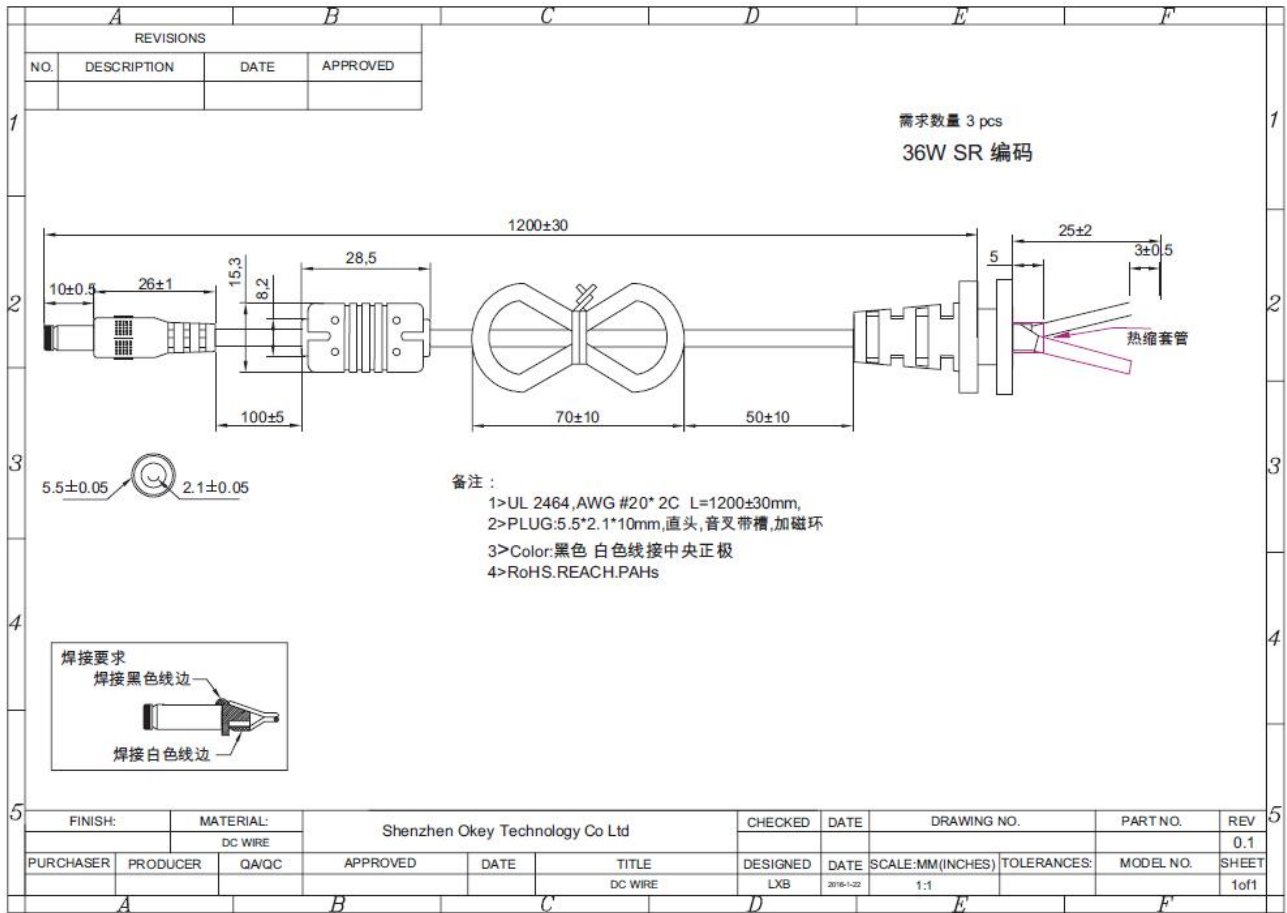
A B C D E F

REVISIONS

| NO. | DESCRIPTION | DATE | APPROVED |
|---|---|---|---|
| | | | |

1

需求数量 3 pcs

36W SR 编码

1200±30

25±2

5

3±0.5

28,5

15,3

8,2

10±0.5

26±1

2

热缩套管

100±5

70±10

50±10

3

5.5±0.05

2.1±0.05

备注：

1>UL 2464,AWG #20* 2C L=1200±30mm,

2>PLUG:5.5*2.1*10mm,直头,音叉带槽,加磁环

3>Color:黑色 白色线接中央正极

4>RoHS.REACH.PAHs

4

焊接要求

焊接黑色线边

焊接白色线边

5

| FINISH: | MATERIAL: | Shenzhen Okey Technology Co Ltd | | CHECKED | DATE | DRAWING NO. | | PART NO. | REV |
|---|---|---|---|---|---|---|---|---|---|
| | DC WIRE | | | | | | | | 0.1 |
| PURCHASER | PRODUCER | QA/QC | APPROVED | DATE | TITLE | DESIGNED | DATE | SCALE:MM(INCHES) | TOLERANCES: | MODEL NO. | SHEET |
| | | | | | DC WIRE | LXB | 2016-1-22 | 1:1 | | | 1of1 |

A B C D E F